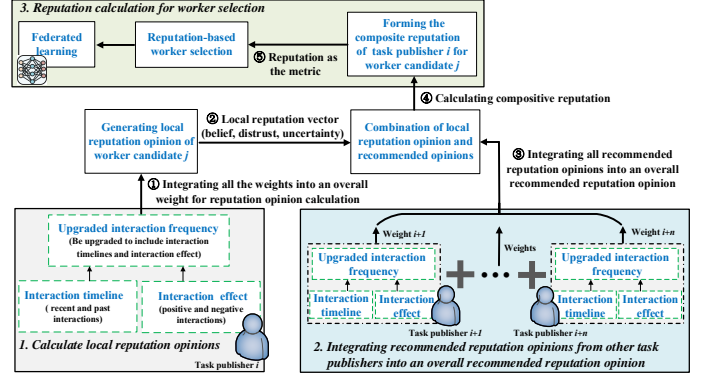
3. Reputation calculation for worker selection

Federated learning

Reputation-based worker selection

Forming the composite reputation of task publisher $i$ for worker candidate $j$

⑤ Reputation as the metric

④ Calculating compositive reputation

Generating local reputation opinion of worker candidate $j$

② Local reputation vector (belief, distrust, uncertainty)

Combination of local reputation opinion and recommended opinions

③ Integrating all recommended reputation opinions into an overall recommended reputation opinion

① Integrating all the weights into an overall weight for reputation opinion calculation

Upgraded interaction frequency
(Be upgraded to include interaction timelines and interaction effect)

Interaction timeline
( recent and past interactions)

Interaction effect
(positive and negative interactions)

1. Calculate local reputation opinions

Task publisher $i$

Weight $i+1$

Weights

Weight $i+n$

Upgraded interaction frequency

Interaction timeline

Interaction effect

Task publisher $i+1$

Upgraded interaction frequency

Interaction timeline

Interaction effect

Task publisher $i+n$

2. Integrating recommended reputation opinions from other task publishers into an overall recommended reputation opinion